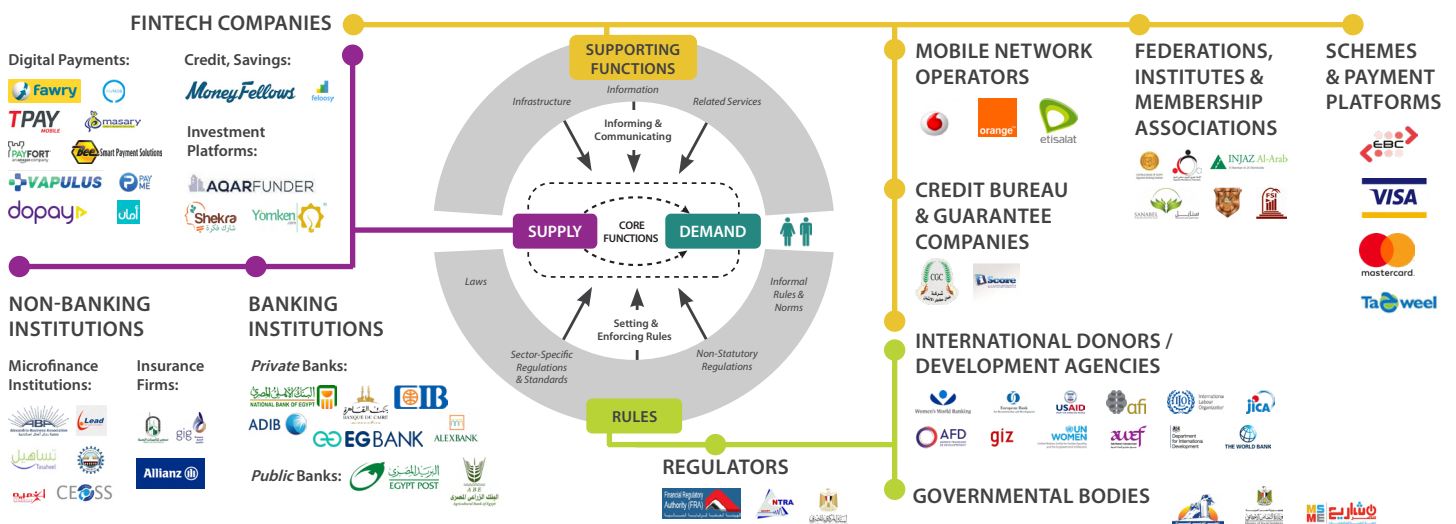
FINTECH COMPANIES

Digital Payments:
fawry
TPAY MOBILE
masary
PAYFORT
Bee Smart Payment Solutions
VAPULUS
PAY ME
dopay
أمان

Credit, Savings:
MoneyFellows
feloosy

Investment Platforms:
AQARFUNDER
Shekra
Yomken

NON-BANKING INSTITUTIONS

Microfinance Institutions:
Lead
Tasaheel
CEOSS

Insurance Firms:
gig
Allianz

BANKING INSTITUTIONS

Private Banks:
NATIONAL BANK OF EGYPT
BANQUE DU CAIRE
CIB
ADIB
EGBANK
ALEXBANK

Public Banks:
EGYPT POST
Agricultural Bank of Egypt

SUPPORTING FUNCTIONS
Information
Infrastructure
Related Services
Informing & Communicating
SUPPLY
CORE FUNCTIONS
DEMAND
Laws
Informal Rules & Norms
Setting & Enforcing Rules
Sector-Specific Regulations & Standards
Non-Statutory Regulations
RULES

REGULATORS
Financial Regulatory Authority (FRA)
NTRA

MOBILE NETWORK OPERATORS
orange
etisalat

CREDIT BUREAU & GUARANTEE COMPANIES
CGC
iScore

FEDERATIONS, INSTITUTES & MEMBERSHIP ASSOCIATIONS
INJAZ Al-Arab
SANABEL
FSI

SCHEMES & PAYMENT PLATFORMS
EBC
VISA
mastercard
Tahweel

INTERNATIONAL DONORS / DEVELOPMENT AGENCIES
Women's World Banking
European Bank
USAID
afi
International Labour Organization
jica
AFD
giz
UN WOMEN
AWEF
Department for International Development
THE WORLD BANK

GOVERNMENTAL BODIES
MSME
مشروعك